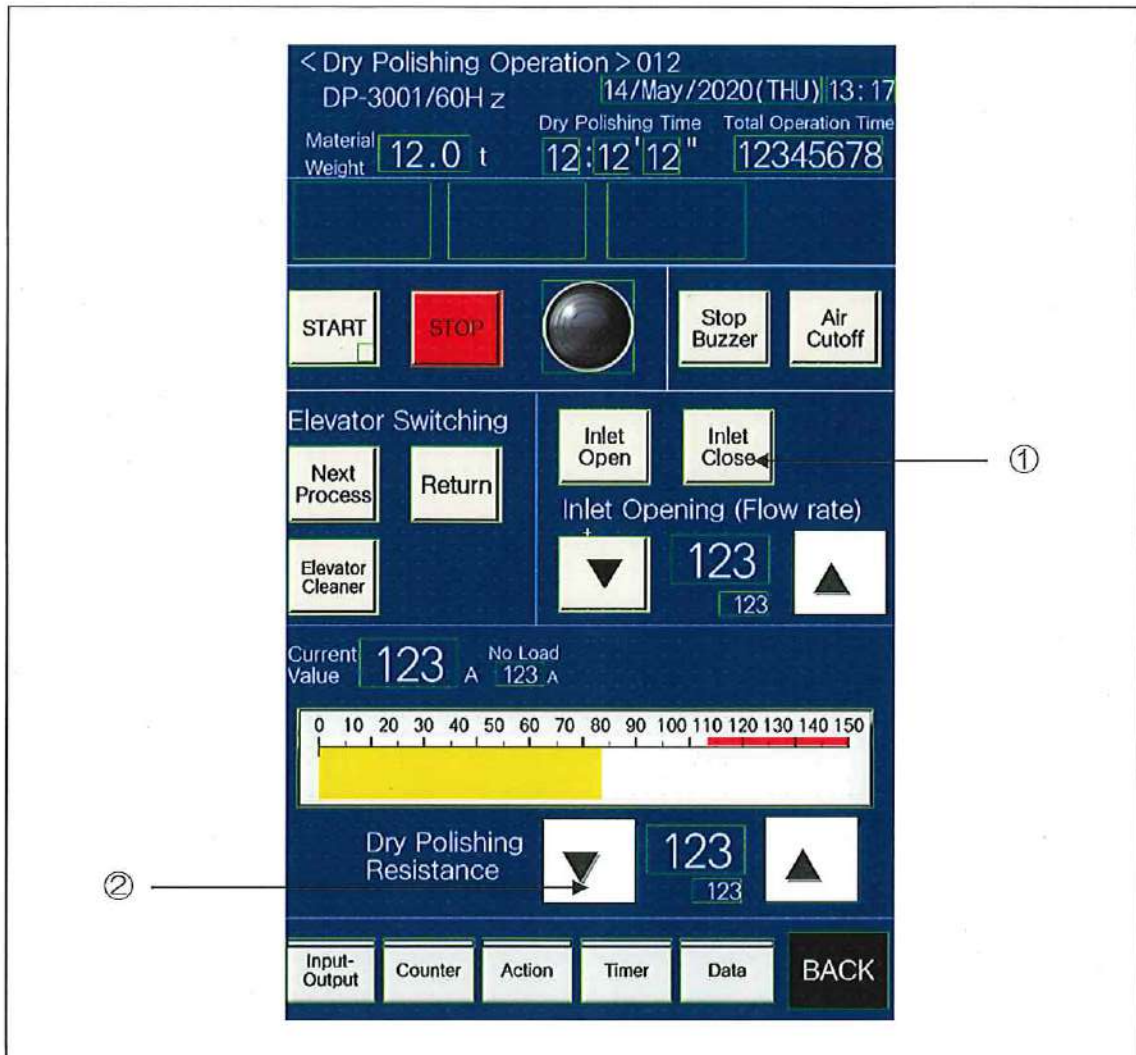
< Dry Polishing Operation > 012
DP-3001/60H z
14/May/2020(THU) 13:17
Material Weight 12.0 t
Dry Polishing Time 12:12'12"
Total Operation Time 12345678

START
STOP
Stop Buzzer
Air Cutoff

Elevator Switching
Next Process
Return
Elevator Cleaner

Inlet Open
Inlet Close
①
Inlet Opening (Flow rate)
123
123

Current Value 123 A
No Load 123 A

0 10 20 30 40 50 60 70 80 90 100 110 120 130 140 150

Dry Polishing Resistance
123
123
②

Input-Output
Counter
Action
Timer
Data
BACK